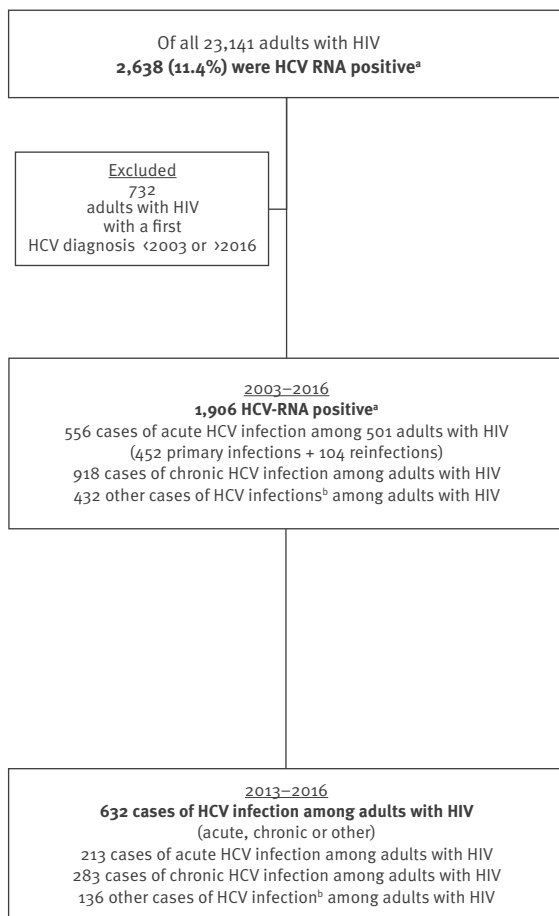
Of all 23,141 adults with HIV
**2,638 (11.4%) were HCV RNA positive$^a$**

Excluded
732
adults with HIV
with a first
HCV diagnosis <2003 or >2016

2003–2016
**1,906 HCV-RNA positive$^a$**
556 cases of acute HCV infection among 501 adults with HIV
(452 primary infections + 104 reinfections)
918 cases of chronic HCV infection among adults with HIV
432 other cases of HCV infections$^b$ among adults with HIV

2013–2016
**632 cases of HCV infection among adults with HIV**
(acute, chronic or other)
213 cases of acute HCV infection among adults with HIV
283 cases of chronic HCV infection among adults with HIV
136 other cases of HCV infection$^b$ among adults with HIV